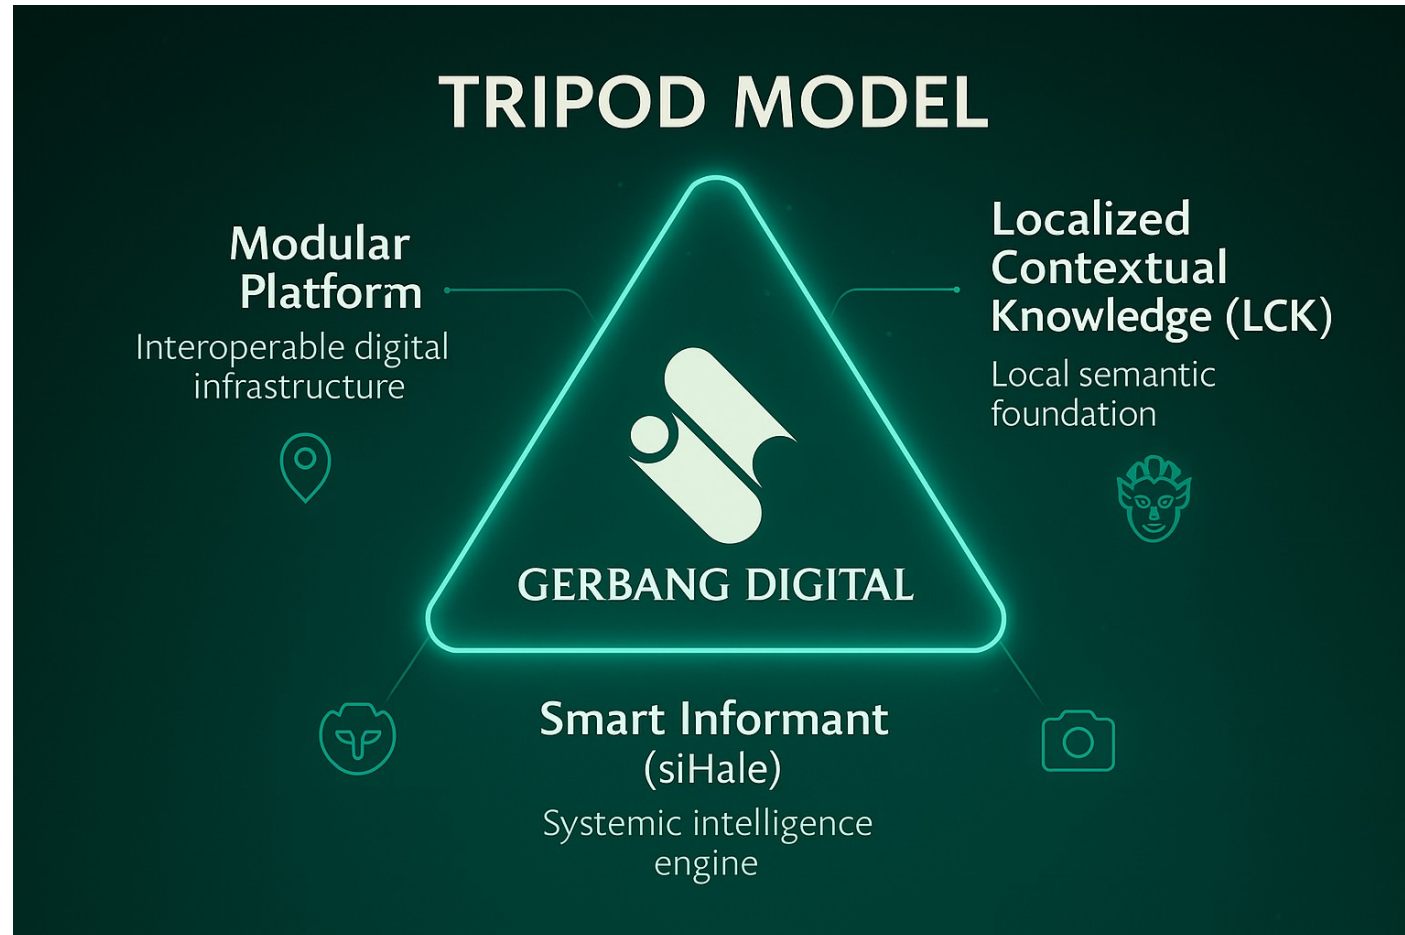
TRIPOD MODEL

Modular Platform
Interoperable digital infrastructure

Localized Contextual Knowledge (LCK)
Local semantic foundation

GERBANG DIGITAL

Smart Informant (siHale)
Systemic intelligence engine